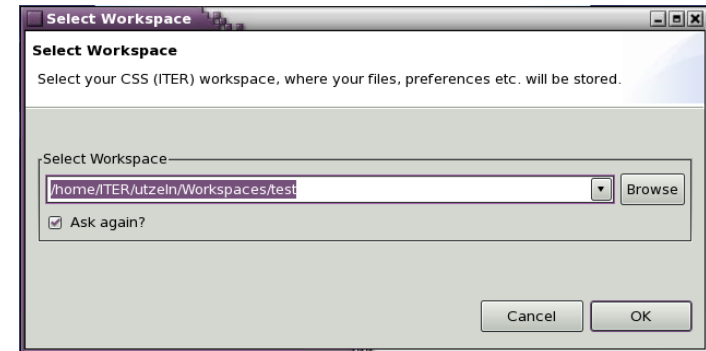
Select Workspace

Select Workspace

Select your CSS (ITER) workspace, where your files, preferences etc. will be stored.

Select Workspace

/home/ITER/utzeln/Workspaces/test

Browse

Ask again?

Cancel

OK